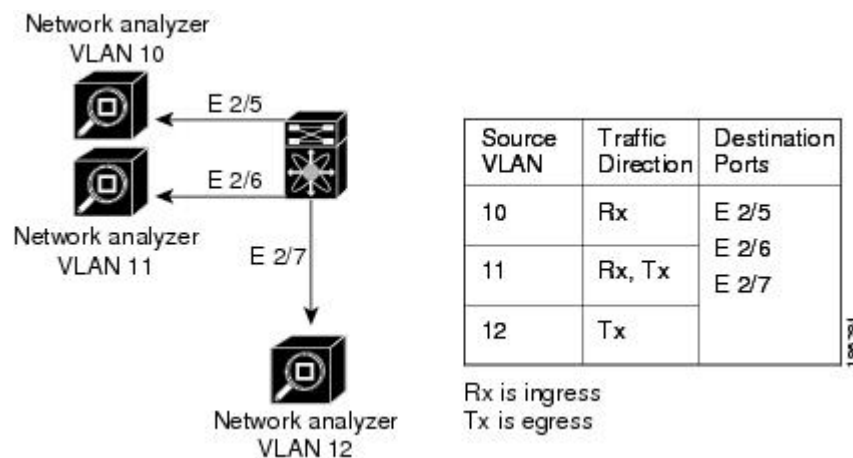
Network analyzer
VLAN 10

E 2/5

E 2/6

Network analyzer
VLAN 11

E 2/7

Network analyzer
VLAN 12

| Source VLAN | Traffic Direction | Destination Ports |
|---|---|---|
| 10 | Rx | E 2/5 E 2/6 E 2/7 |
| 11 | Rx, Tx | |
| 12 | Tx | |

Rx is ingress
Tx is egress

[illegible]